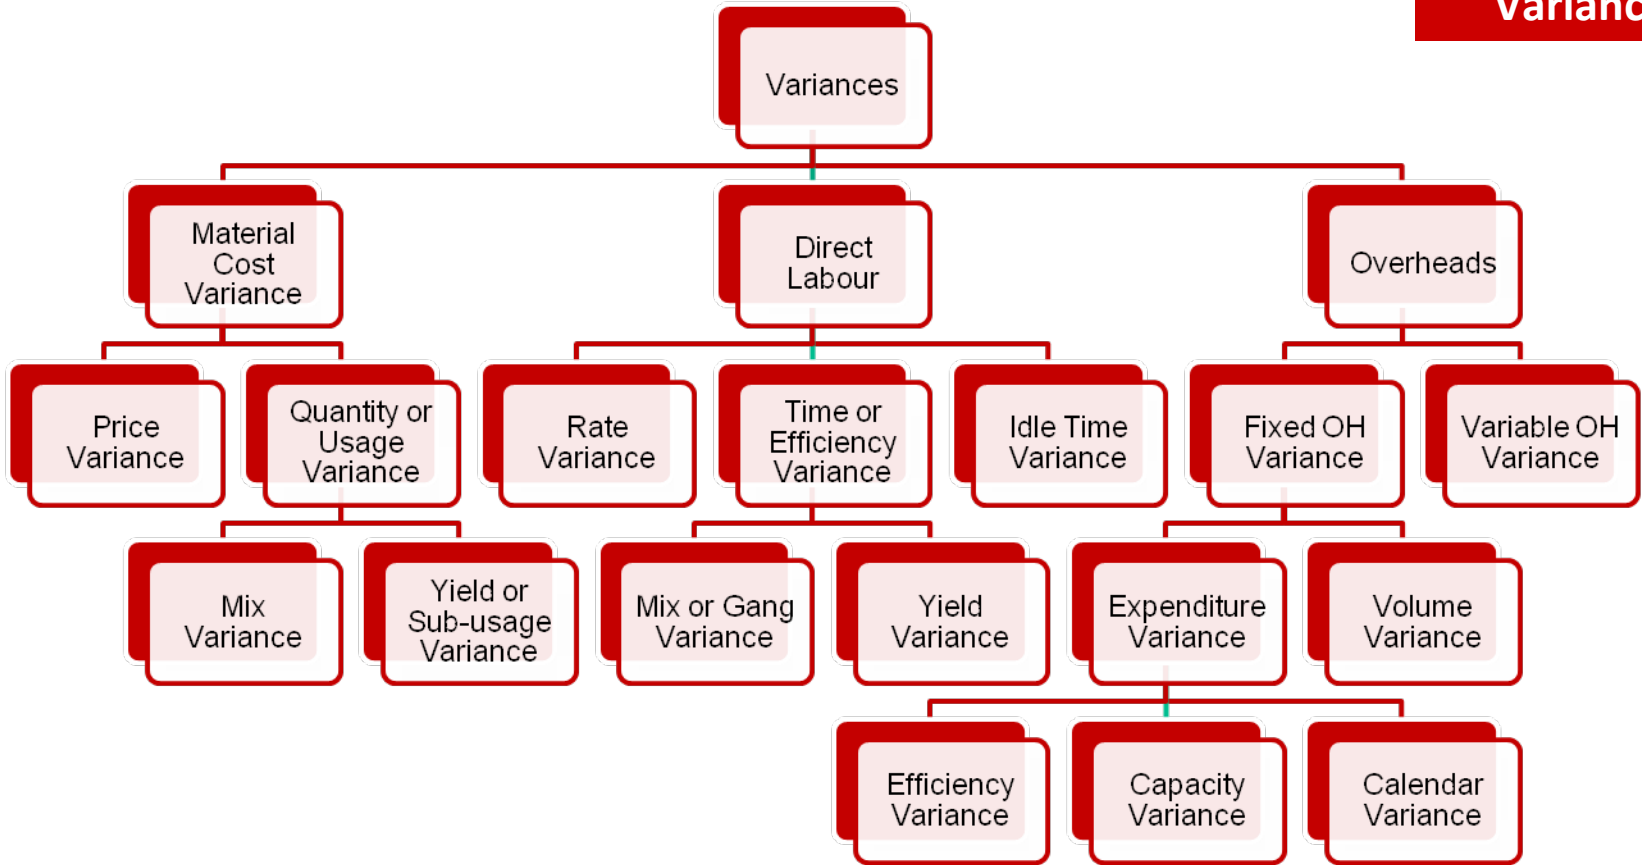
Varianc

Variances

Material Cost Variance

Direct Labour

Overheads

Price Variance

Quantity or Usage Variance

Rate Variance

Time or Efficiency Variance

Idle Time Variance

Fixed OH Variance

Variable OH Variance

Mix Variance

Yield or Sub-usage Variance

Mix or Gang Variance

Yield Variance

Expenditure Variance

Volume Variance

Efficiency Variance

Capacity Variance

Calendar Variance